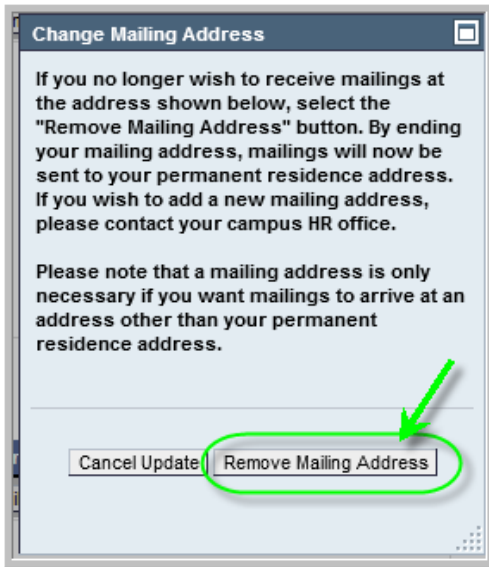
Change Mailing Address

If you no longer wish to receive mailings at the address shown below, select the "Remove Mailing Address" button. By ending your mailing address, mailings will now be sent to your permanent residence address. If you wish to add a new mailing address, please contact your campus HR office.

Please note that a mailing address is only necessary if you want mailings to arrive at an address other than your permanent residence address.

Cancel Update

Remove Mailing Address